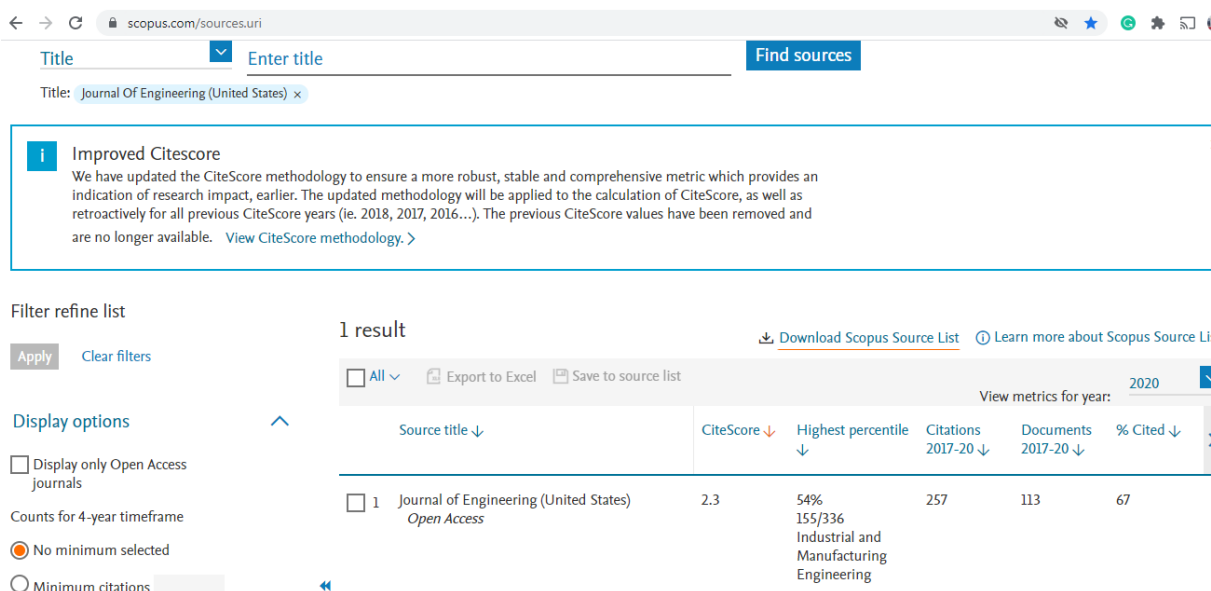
scopus.com/sources.uri

Title | Enter title | Find sources

Title: Journal Of Engineering (United States) ×

i Improved Citescore
We have updated the CiteScore methodology to ensure a more robust, stable and comprehensive metric which provides an indication of research impact, earlier. The updated methodology will be applied to the calculation of CiteScore, as well as retroactively for all previous CiteScore years (ie. 2018, 2017, 2016…). The previous CiteScore values have been removed and are no longer available. View CiteScore methodology. >

Filter refine list

Apply Clear filters

Display options

Display only Open Access journals

Counts for 4-year timeframe

No minimum selected

Minimum citations

1 result

Download Scopus Source List
Learn more about Scopus Source Li

All Export to Excel Save to source list

View metrics for year: 2020

| | Source title ↓ | CiteScore ↓ | Highest percentile ↓ | Citations 2017-20 ↓ | Documents 2017-20 ↓ | % Cited ↓ |
|---|---|---|---|---|---|---|
| 1 | Journal of Engineering (United States) Open Access | 2.3 | 54% 155/336 Industrial and Manufacturing Engineering | 257 | 113 | 67 |